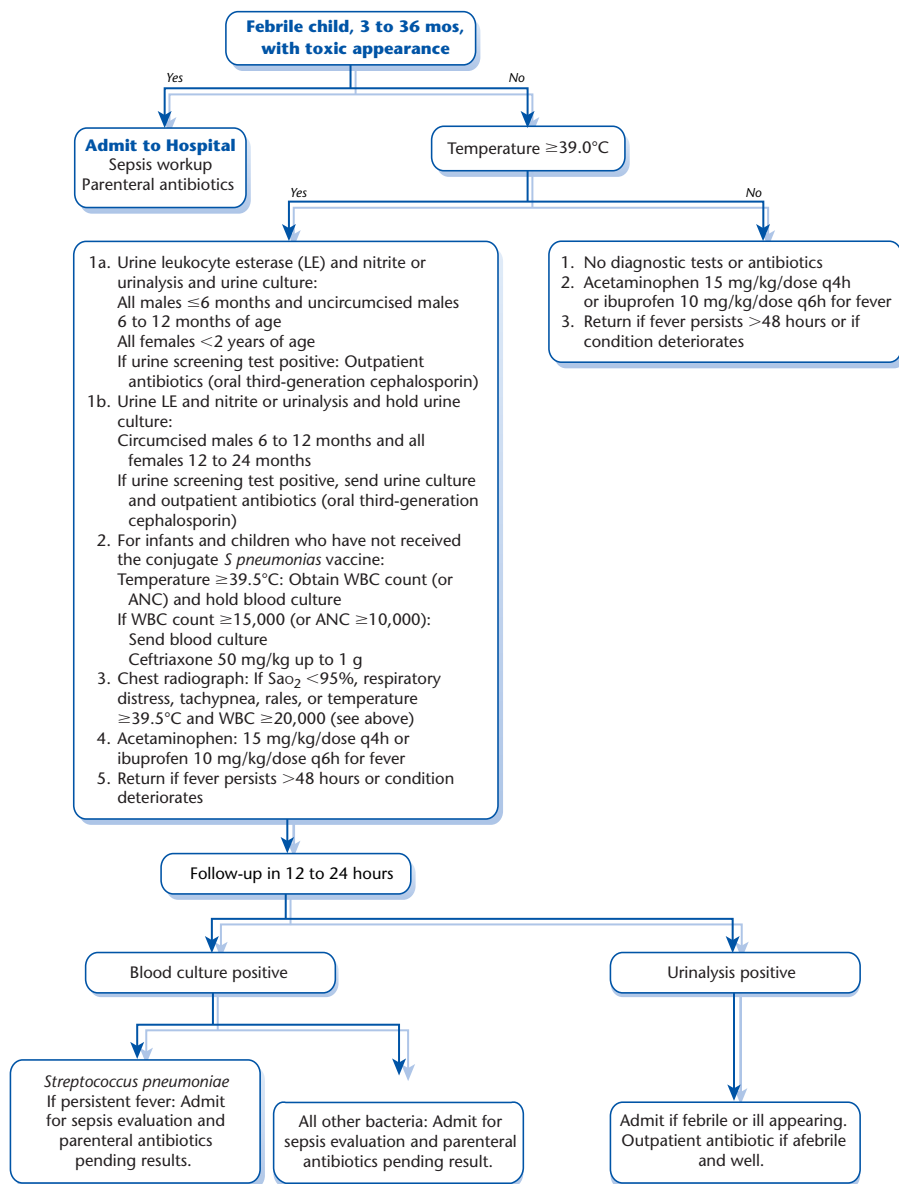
Febrile child, 3 to 36 mos, with toxic appearance

Yes

No

Admit to Hospital
Sepsis workup
Parenteral antibiotics

Temperature $\geq$39.0°C

Yes

No

1a. Urine leukocyte esterase (LE) and nitrite or urinalysis and urine culture:
All males $\leq$6 months and uncircumcised males 6 to 12 months of age
All females $<$2 years of age
If urine screening test positive: Outpatient antibiotics (oral third-generation cephalosporin)
1b. Urine LE and nitrite or urinalysis and hold urine culture:
Circumcised males 6 to 12 months and all females 12 to 24 months
If urine screening test positive, send urine culture and outpatient antibiotics (oral third-generation cephalosporin)
2. For infants and children who have not received the conjugate S pneumonias vaccine:
Temperature $\geq$39.5°C: Obtain WBC count (or ANC) and hold blood culture
If WBC count $\geq$15,000 (or ANC $\geq$10,000):
Send blood culture
Ceftriaxone 50 mg/kg up to 1 g
3. Chest radiograph: If $Sa_{O_2}$ $<$95%, respiratory distress, tachypnea, rales, or temperature $\geq$39.5°C and WBC $\geq$20,000 (see above)
4. Acetaminophen: 15 mg/kg/dose q4h or ibuprofen 10 mg/kg/dose q6h for fever
5. Return if fever persists $>$48 hours or condition deteriorates

1. No diagnostic tests or antibiotics
2. Acetaminophen 15 mg/kg/dose q4h or ibuprofen 10 mg/kg/dose q6h for fever
3. Return if fever persists $>$48 hours or if condition deteriorates

Follow-up in 12 to 24 hours

Blood culture positive

Urinalysis positive

Streptococcus pneumoniae
If persistent fever: Admit for sepsis evaluation and parenteral antibiotics pending results.

All other bacteria: Admit for sepsis evaluation and parenteral antibiotics pending result.

Admit if febrile or ill appearing. Outpatient antibiotic if afebrile and well.